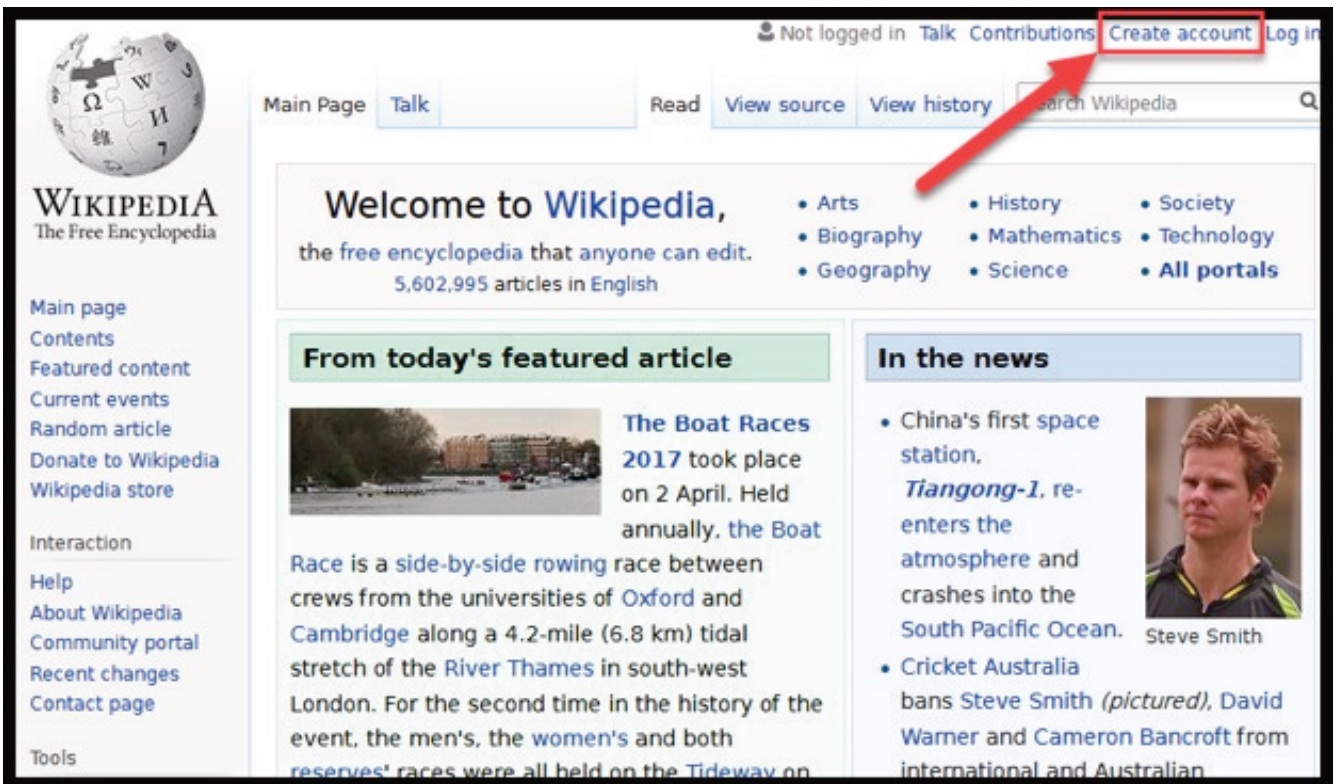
Not logged in Talk Contributions Create account Log in

Main Page Talk Read View source View history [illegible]arch Wikipedia

WIKIPEDIA
The Free Encyclopedia

Main page
Contents
Featured content
Current events
Random article
Donate to Wikipedia
Wikipedia store

Interaction
Help
About Wikipedia
Community portal
Recent changes
Contact page

Tools

Welcome to Wikipedia,
the free encyclopedia that anyone can edit.
5,602,995 articles in English

• Arts
• Biography
• Geography
• History
• Mathematics
• Science
• Society
• Technology
• All portals

From today's featured article

The Boat Races 2017 took place on 2 April. Held annually, the Boat Race is a side-by-side rowing race between crews from the universities of Oxford and Cambridge along a 4.2-mile (6.8 km) tidal stretch of the River Thames in south-west London. For the second time in the history of the event, the men's, the women's and both reserves' races were all held on the Tideway on

In the news

• China's first space station, Tiangong-1, re-enters the atmosphere and crashes into the South Pacific Ocean.
• Cricket Australia bans Steve Smith (pictured), David Warner and Cameron Bancroft from international and Australian

Steve Smith